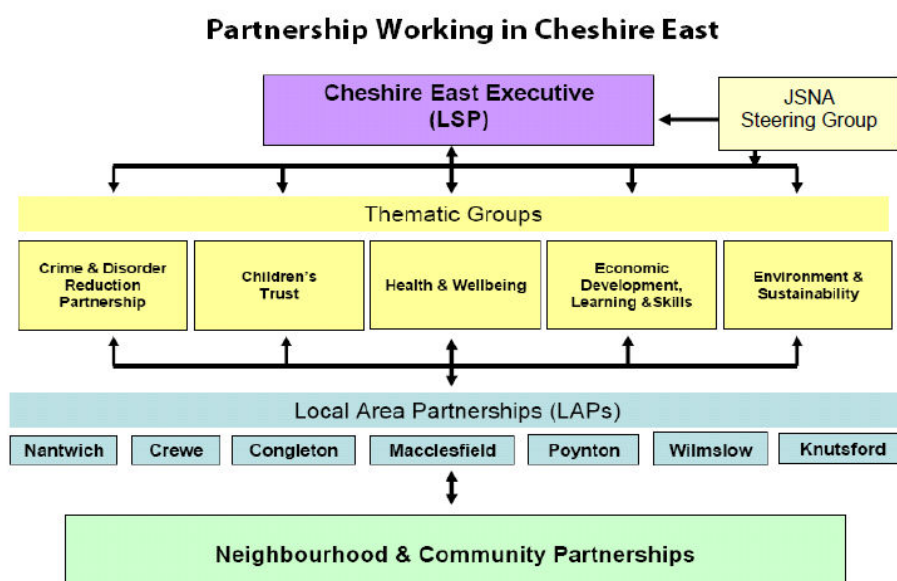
Partnership Working in Cheshire East

Cheshire East Executive (LSP)

JSNA Steering Group

Thematic Groups

Crime & Disorder Reduction Partnership

Children's Trust

Health & Wellbeing

Economic Development, Learning & Skills

Environment & Sustainability

Local Area Partnerships (LAPs)

Nantwich

Crewe

Congleton

Macclesfield

Poynton

Wilmslow

Knutsford

Neighbourhood & Community Partnerships